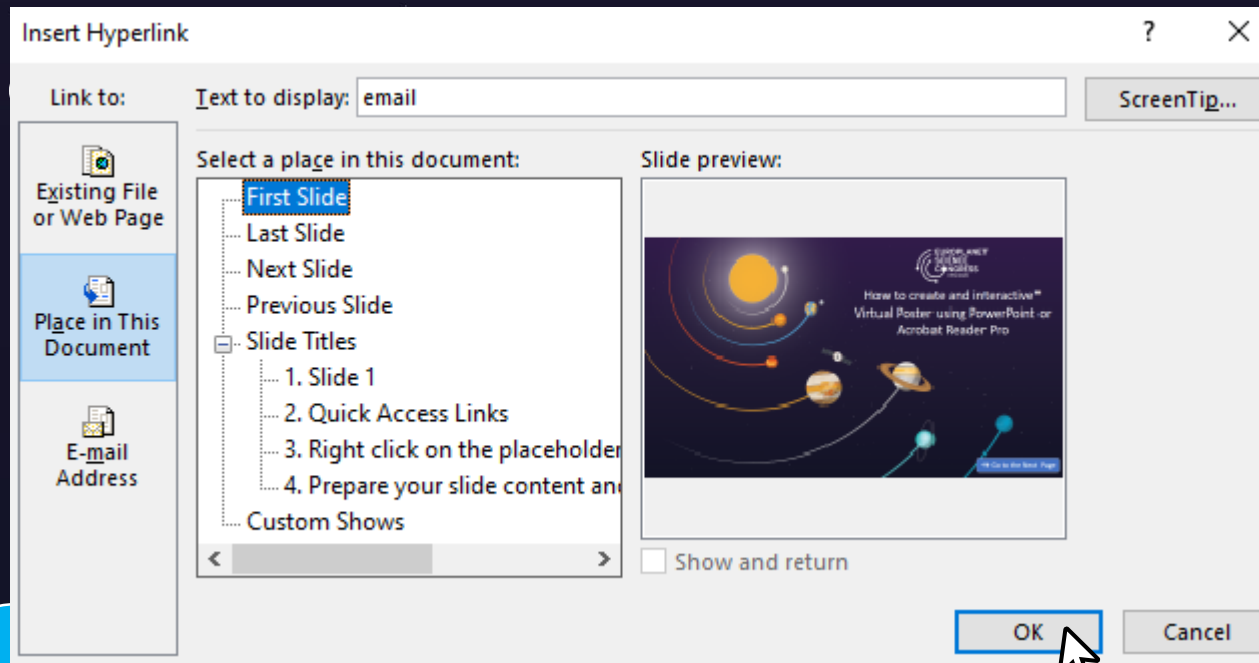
Insert Hyperlink

?

Link to:

Text to display: email

ScreenTip...

Existing File or Web Page

Place in This Document

E-mail Address

Select a place in this document:

First Slide
Last Slide
Next Slide
Previous Slide
Slide Titles
1. Slide 1
2. Quick Access Links
3. Right click on the placeholder
4. Prepare your slide content an
Custom Shows

Slide preview:

EUROPLANET SCIENCE CONGRESS

How to create and interactive Virtual Poster using PowerPoint or Acrobat Reader Pro

Go to the Next Page

Show and return

OK

Cancel